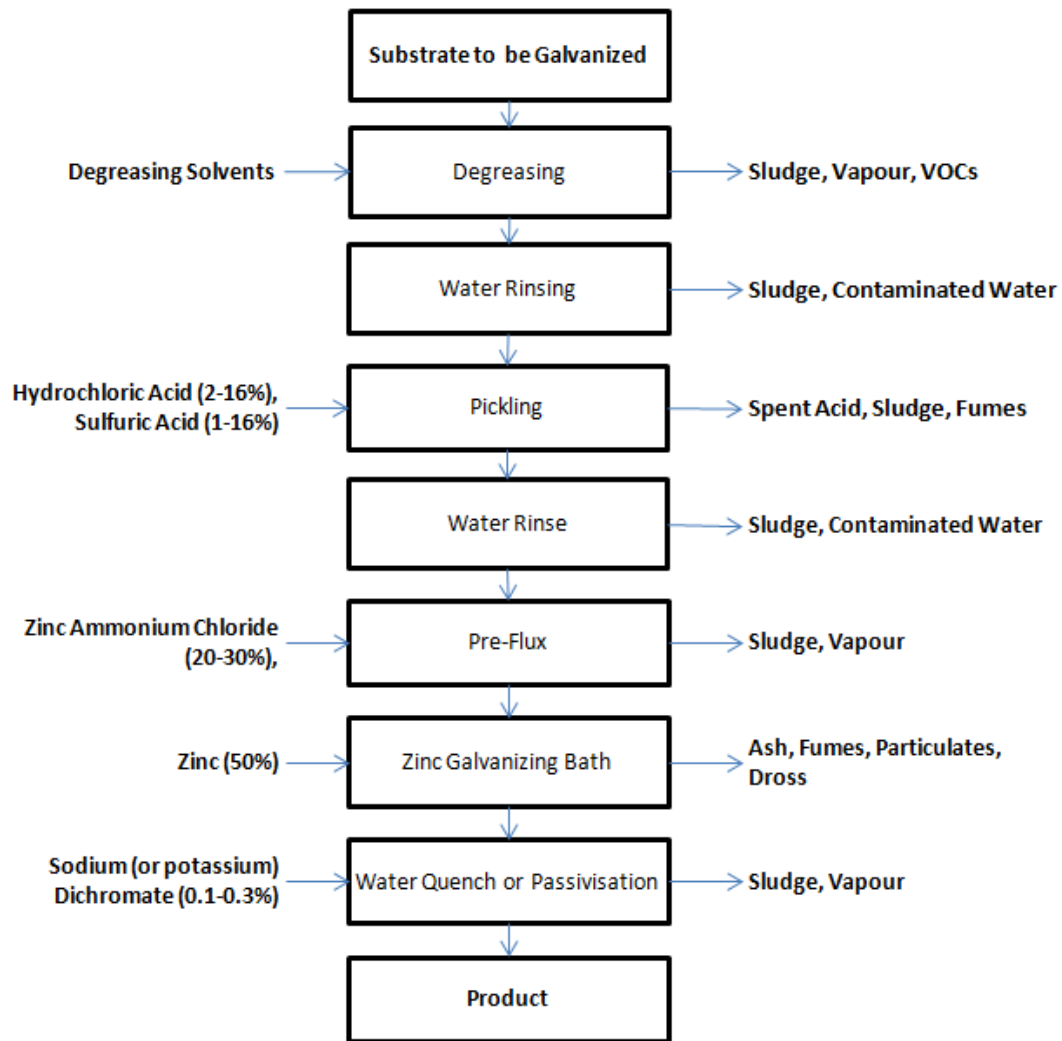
Substrate to be Galvanized

Degreasing Solvents

Degreasing

Sludge, Vapour, VOCs

Water Rinsing

Sludge, Contaminated Water

Hydrochloric Acid (2-16%), Sulfuric Acid (1-16%)

Pickling

Spent Acid, Sludge, Fumes

Water Rinse

Sludge, Contaminated Water

Zinc Ammonium Chloride (20-30%),

Pre-Flux

Sludge, Vapour

Zinc (50%)

Zinc Galvanizing Bath

Ash, Fumes, Particulates, Dross

Sodium (or potassium) Dichromate (0.1-0.3%)

Water Quench or Passivisation

Sludge, Vapour

Product